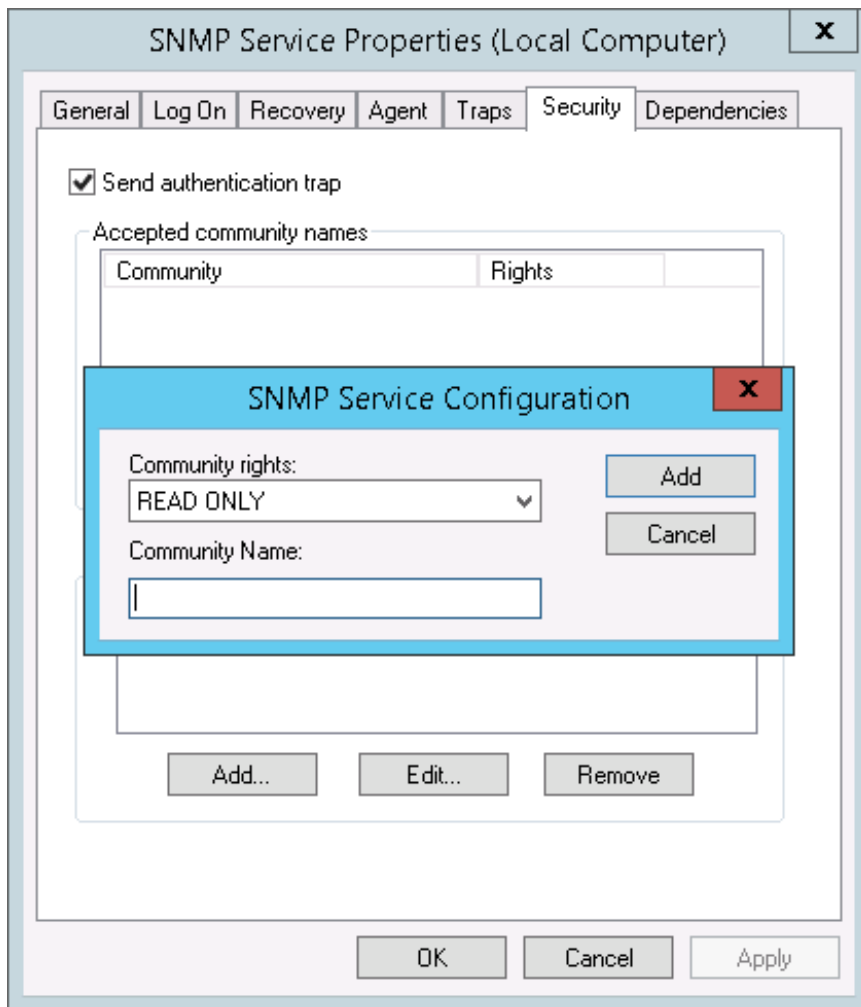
SNMP Service Properties (Local Computer)

x

General | Log On | Recovery | Agent | Traps | Security | Dependencies

Send authentication trap

Accepted community names

| Community | Rights |
|---|---|

SNMP Service Configuration

x

Community rights:

READ ONLY

Community Name:

Add

Cancel

Add...

Edit...

Remove

OK

Cancel

Apply